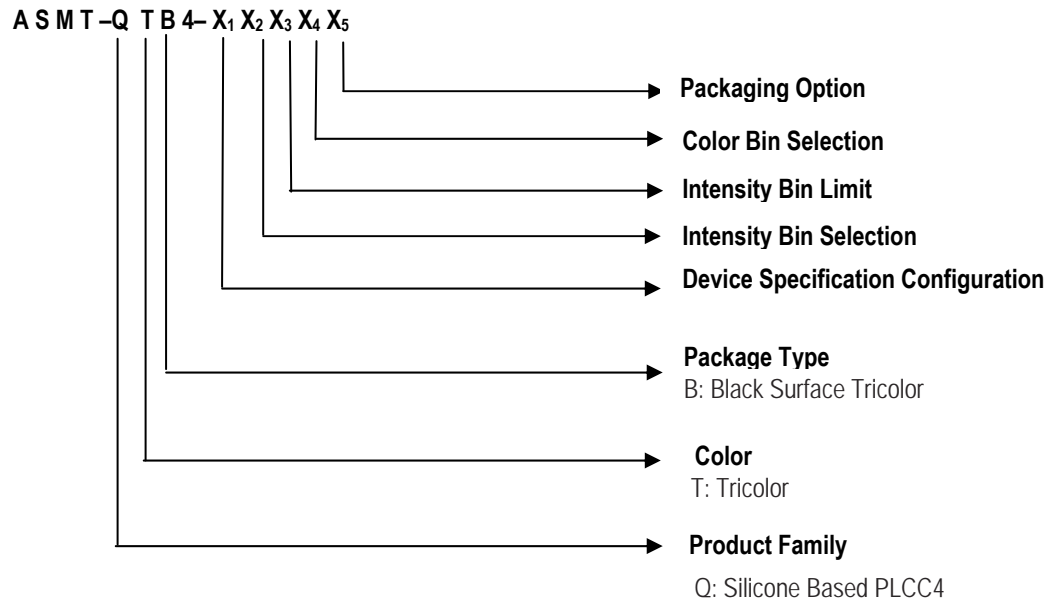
A S M T –Q T B 4– $X_1$ $X_2$ $X_3$ $X_4$ $X_5$

Packaging Option

Color Bin Selection

Intensity Bin Limit

Intensity Bin Selection

Device Specification Configuration

Package Type
B: Black Surface Tricolor

Color
T: Tricolor

Product Family

Q: Silicone Based PLCC4